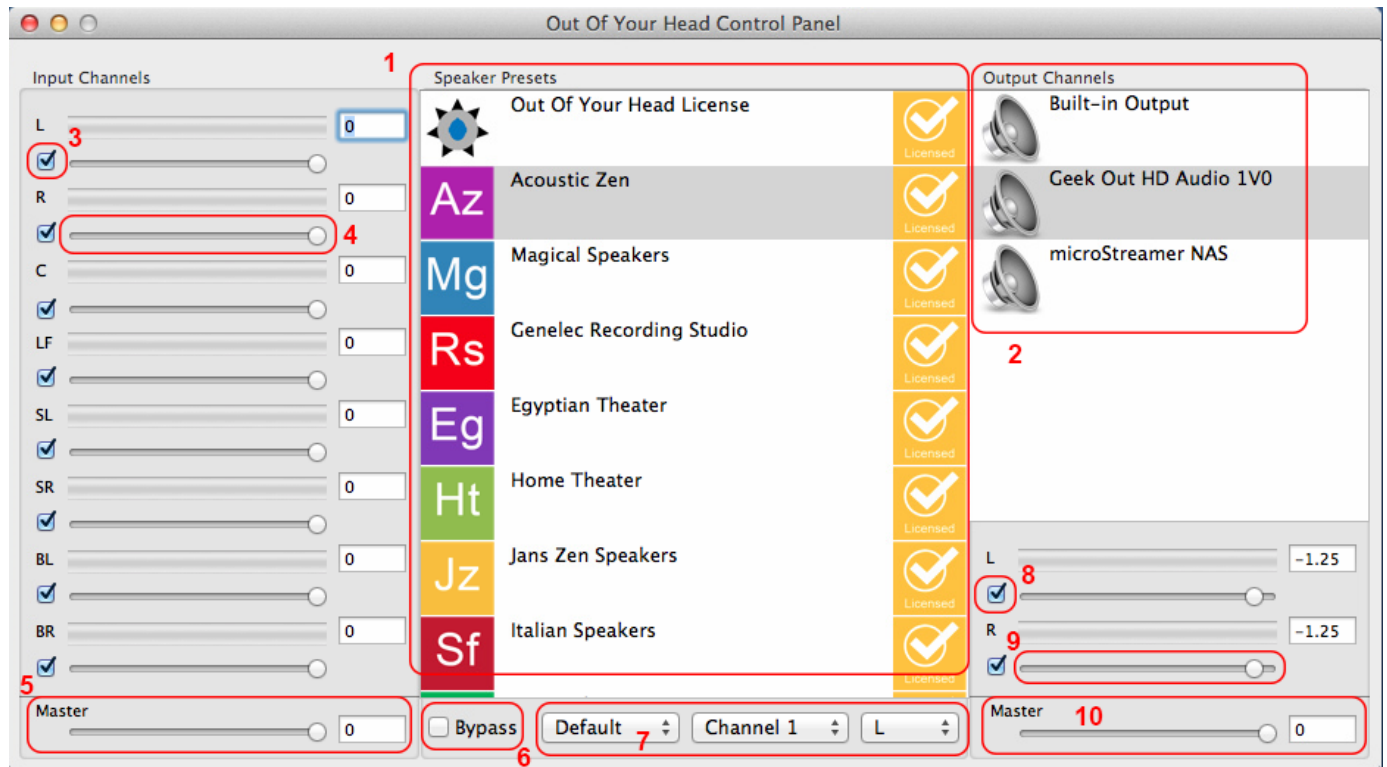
Out Of Your Head Control Panel

Input Channels

L
0
3
R
0
4
C
0
LF
0
SL
0
SR
0
BL
0
BR
0
5
Master
0

1
Speaker Presets

Out Of Your Head License
Licensed
Az
Acoustic Zen
Licensed
Mg
Magical Speakers
Licensed
Rs
Genelec Recording Studio
Licensed
Eg
Egyptian Theater
Licensed
Ht
Home Theater
Licensed
Jz
Jans Zen Speakers
Licensed
Sf
Italian Speakers
Licensed

Bypass
6
Default
7
Channel 1
L

Output Channels

Built-in Output
Geek Out HD Audio 1V0
microStreamer NAS
2

L
-1.25
8
R
-1.25
9
Master
10
0